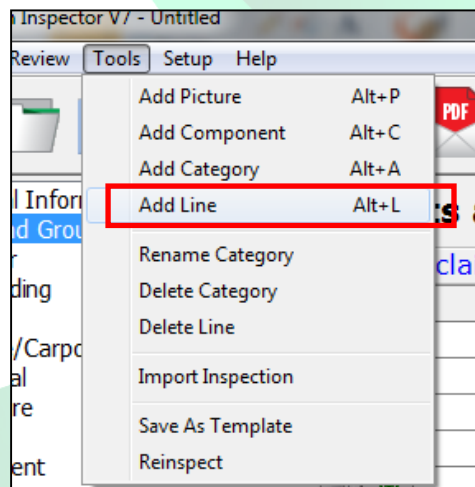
Inspector V7 - Untitled

Review Tools Setup Help

Add Picture Alt+P
Add Component Alt+C
Add Category Alt+A
Add Line Alt+L
Rename Category
Delete Category
Delete Line
Import Inspection
Save As Template
Reinspect

PDF

l Infor
nd Grou
r
ding
/Carpo
al
re
ent

ts a
cla